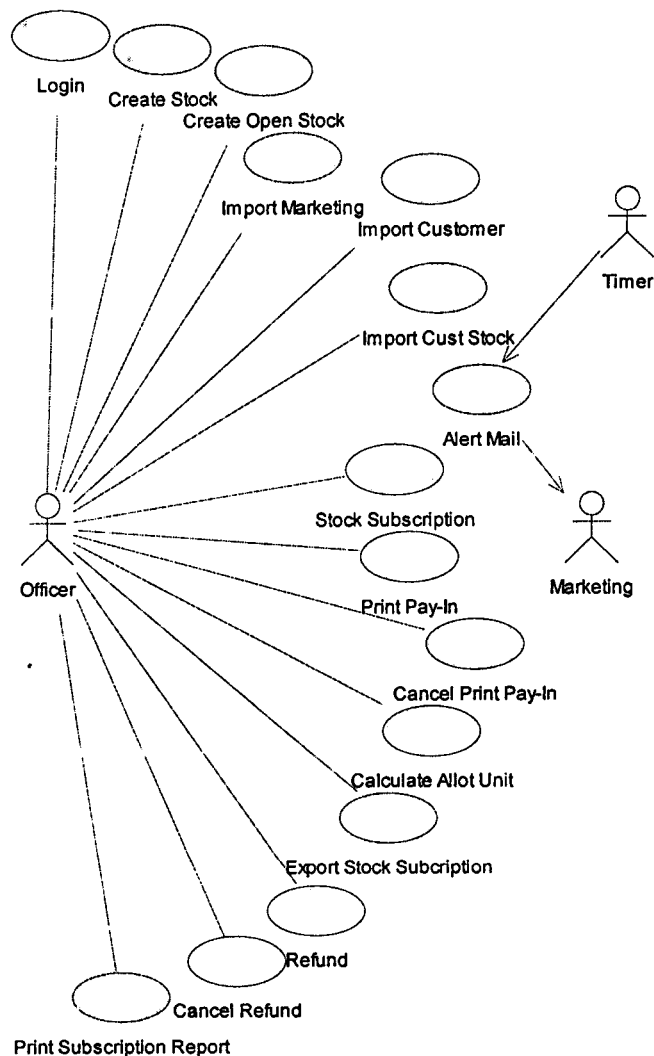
Login
Create Stock
Create Open Stock
Import Marketing
Import Customer
Timer
Import Cust Stock
Alert Mail
Stock Subscription
Officer
Marketing
Print Pay-In
Cancel Print Pay-In
Calculate Allot Unit
Export Stock Subcription
Refund
Cancel Refund
Print Subscription Report